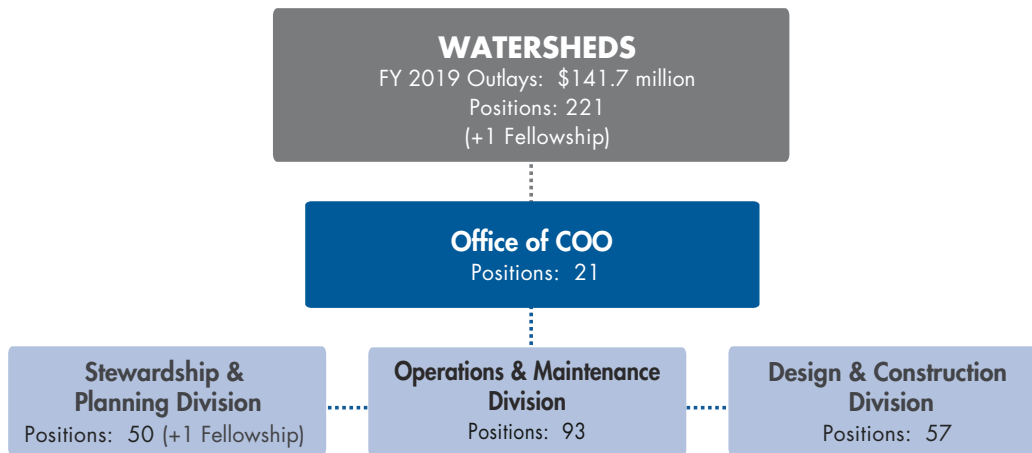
WATERSHEDS
FY 2019 Outlays: $141.7 million
Positions: 221
(+1 Fellowship)

Office of COO
Positions: 21

Stewardship & Planning Division
Positions: 50 (+1 Fellowship)

Operations & Maintenance Division
Positions: 93

Design & Construction Division
Positions: 57